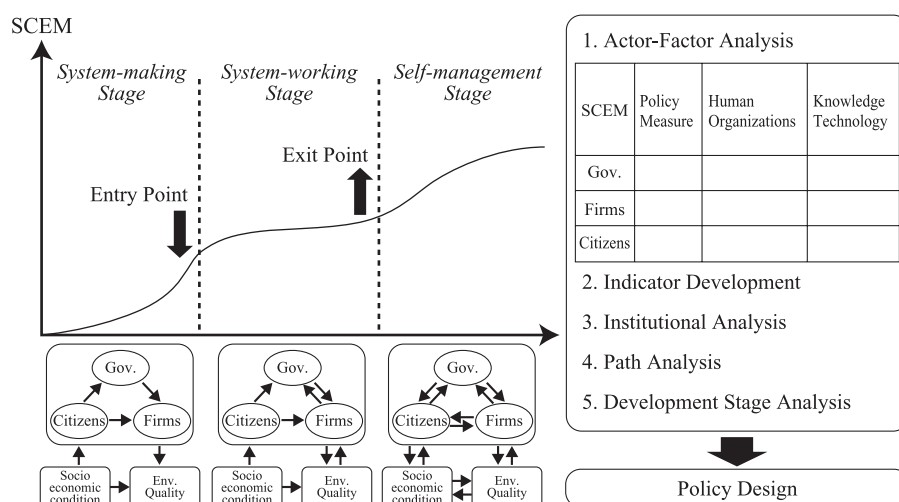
SCEM

System-making Stage

System-working Stage

Self-management Stage

Entry Point

Exit Point

Gov.

Citizens

Firms

Socio economic condition

Env. Quality

Gov.

Citizens

Firms

Socio economic condition

Env. Quality

Gov.

Citizens

Firms

Socio economic condition

Env. Quality

1. Actor-Factor Analysis

| SCEM | Policy Measure | Human Organizations | Knowledge Technology |
|---|---|---|---|
| Gov. | | | |
| Firms | | | |
| Citizens | | | |

2. Indicator Development

3. Institutional Analysis

4. Path Analysis

5. Development Stage Analysis

Policy Design